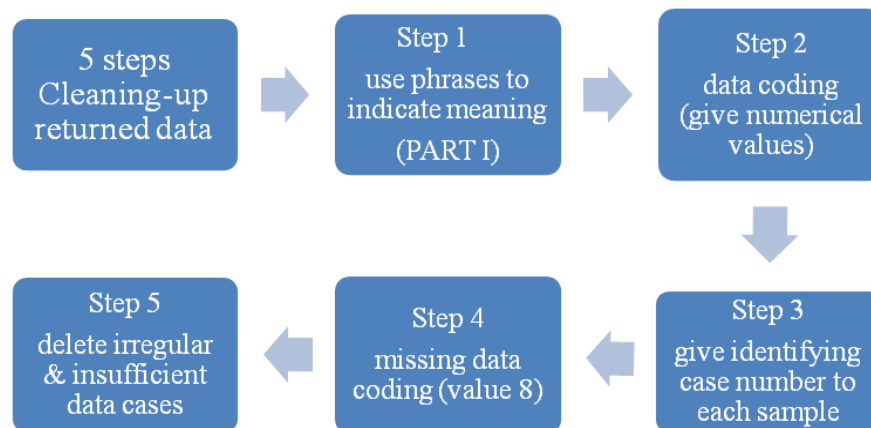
5 steps Cleaning-up returned data

Step 1
use phrases to indicate meaning
(PART I)

Step 2
data coding (give numerical values)

Step 3
give identifying case number to each sample

Step 4
missing data coding (value 8)

Step 5
delete irregular & insufficient data cases